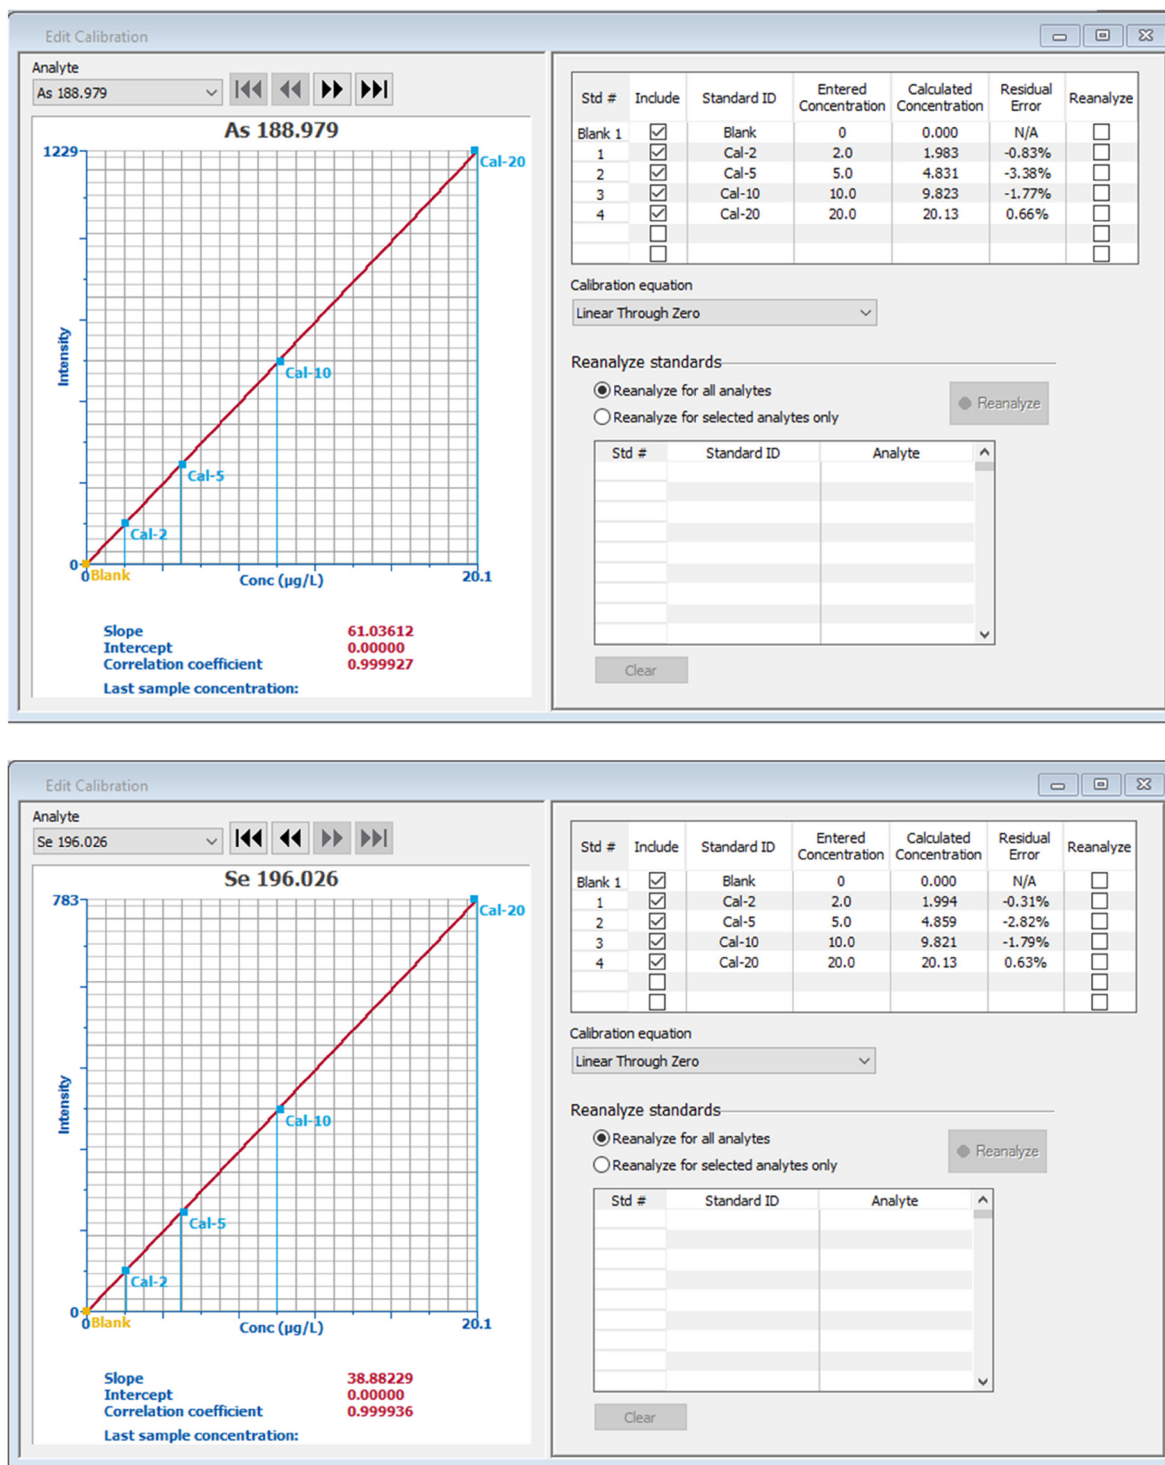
Edit Calibration

Analyte

As 188.979

As 188.979

1229

Cal-20

Intensity

Cal-10

Cal-5

Cal-2

0

0 Blank

Conc (µg/L)

20.1

| Slope | 61.03612 |
|---|---|
| Intercept | 0.00000 |
| Correlation coefficient | 0.999927 |

Last sample concentration:

| Std # | Include | Standard ID | Entered Concentration | Calculated Concentration | Residual Error | Reanalyze |
|---|---|---|---|---|---|---|
| Blank 1 | ☑ | Blank | 0 | 0.000 | N/A | ☐ |
| 1 | ☑ | Cal-2 | 2.0 | 1.983 | -0.83% | ☐ |
| 2 | ☑ | Cal-5 | 5.0 | 4.831 | -3.38% | ☐ |
| 3 | ☑ | Cal-10 | 10.0 | 9.823 | -1.77% | ☐ |
| 4 | ☑ | Cal-20 | 20.0 | 20.13 | 0.66% | ☐ |
| | ☐ | | | | | ☐ |
| | ☐ | | | | | ☐ |

Calibration equation

Linear Through Zero

Reanalyze standards

Reanalyze for all analytes

Reanalyze for selected analytes only

Reanalyze

| Std # | Standard ID | Analyte |
|---|---|---|

Clear

Edit Calibration

Analyte

Se 196.026

Se 196.026

783

Cal-20

Intensity

Cal-10

Cal-5

Cal-2

0

0 Blank

Conc (µg/L)

20.1

| Slope | 38.88229 |
|---|---|
| Intercept | 0.00000 |
| Correlation coefficient | 0.999936 |

Last sample concentration:

| Std # | Include | Standard ID | Entered Concentration | Calculated Concentration | Residual Error | Reanalyze |
|---|---|---|---|---|---|---|
| Blank 1 | ☑ | Blank | 0 | 0.000 | N/A | ☐ |
| 1 | ☑ | Cal-2 | 2.0 | 1.994 | -0.31% | ☐ |
| 2 | ☑ | Cal-5 | 5.0 | 4.859 | -2.82% | ☐ |
| 3 | ☑ | Cal-10 | 10.0 | 9.821 | -1.79% | ☐ |
| 4 | ☑ | Cal-20 | 20.0 | 20.13 | 0.63% | ☐ |
| | ☐ | | | | | ☐ |
| | ☐ | | | | | ☐ |

Calibration equation

Linear Through Zero

Reanalyze standards

Reanalyze for all analytes

Reanalyze for selected analytes only

Reanalyze

| Std # | Standard ID | Analyte |
|---|---|---|

Clear